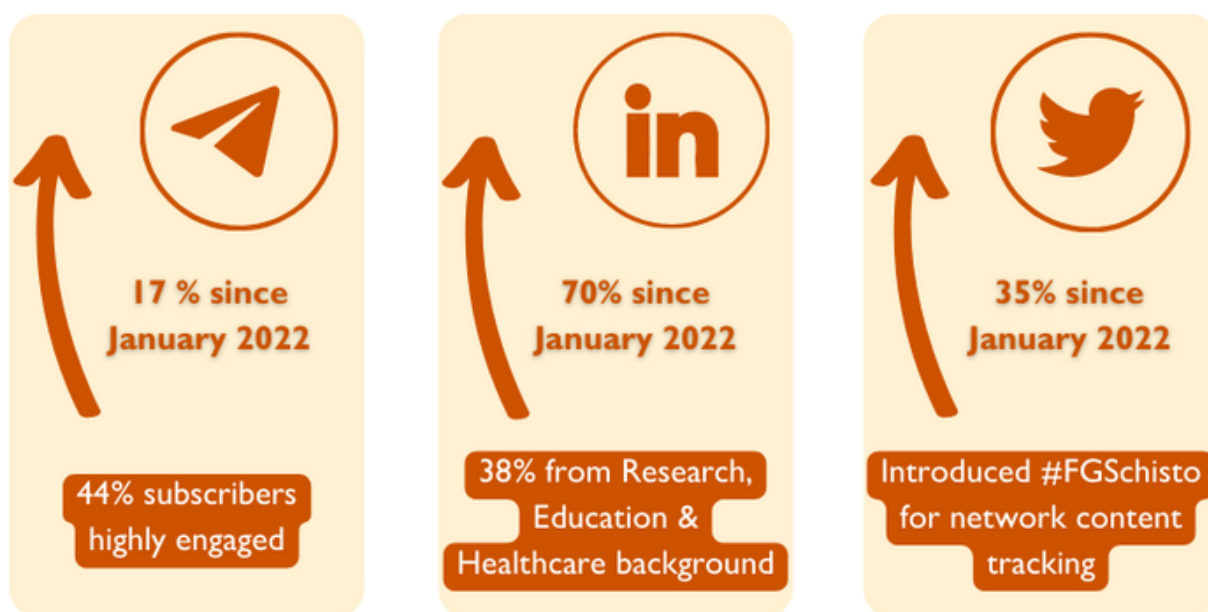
17 % since January 2022

44% subscribers highly engaged

in

70% since January 2022

38% from Research, Education & Healthcare background

35% since January 2022

Introduced #FGSchisto for network content tracking